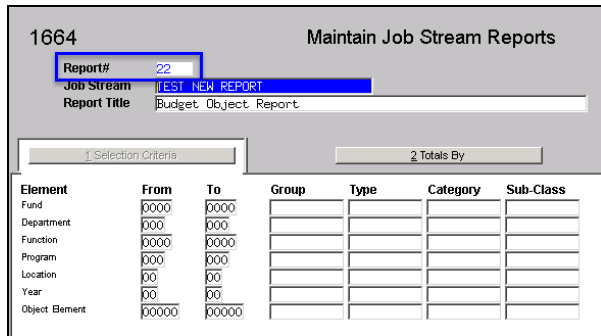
1664

Maintain Job Stream Reports

Report# 22
Job Stream TEST NEW REPORT
Report Title Budget Object Report

1 Selection Criteria

2 Totals By

| Element | From | To | Group | Type | Category | Sub-Class |
|---|---|---|---|---|---|---|
| Fund | 0000 | 0000 | | | | |
| Department | 000 | 000 | | | | |
| Function | 0000 | 0000 | | | | |
| Program | 000 | 000 | | | | |
| Location | 00 | 00 | | | | |
| Year | 00 | 00 | | | | |
| Object Element | 00000 | 00000 | | | | |